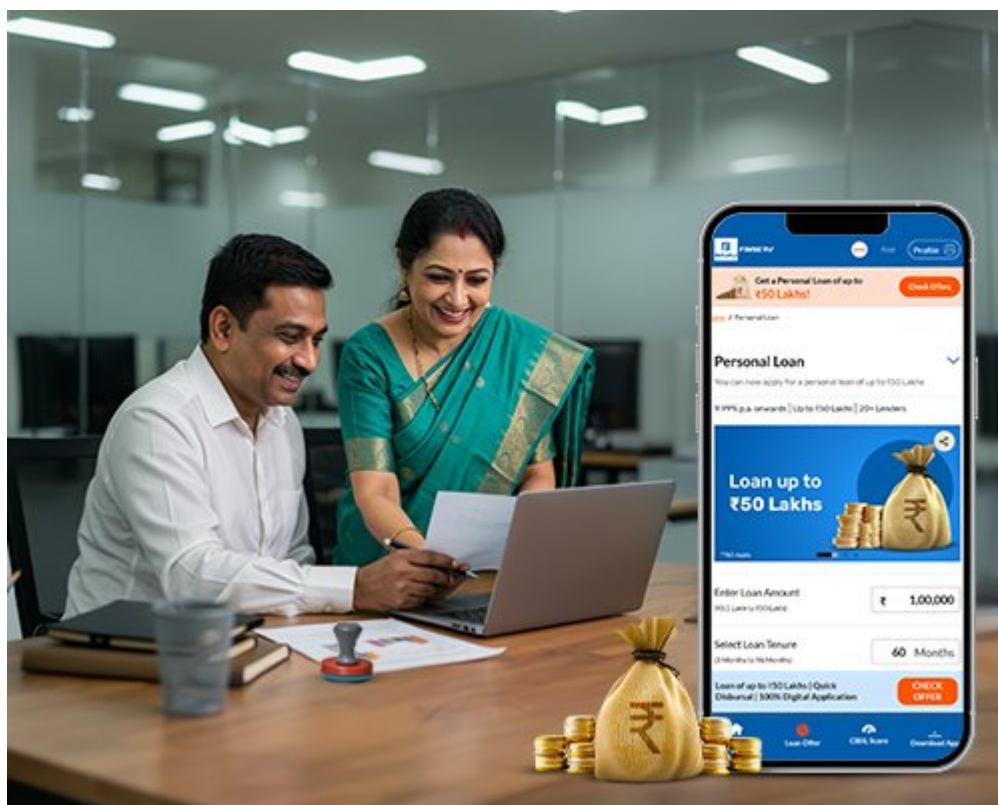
FINSERV

Profile

Get a Personal Loan of up to ₹50 Lakhs!

Check Offers

/ Personal Loan

Personal Loan

You can now apply for a personal loan of up to ₹50 Lakhs

9.99% p.a. onwards | Up to ₹50 Lakhs | 20+ Lenders

Loan up to ₹50 Lakhs

*T&C Apply

Enter Loan Amount

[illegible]

₹ 1,00,000

Select Loan Tenure

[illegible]

60 Months

Loan of up to ₹50 Lakhs | Quick Disbursal | 100% Digital Application

CHECK OFFER

Loan Offer

CIBIL Score

Download App